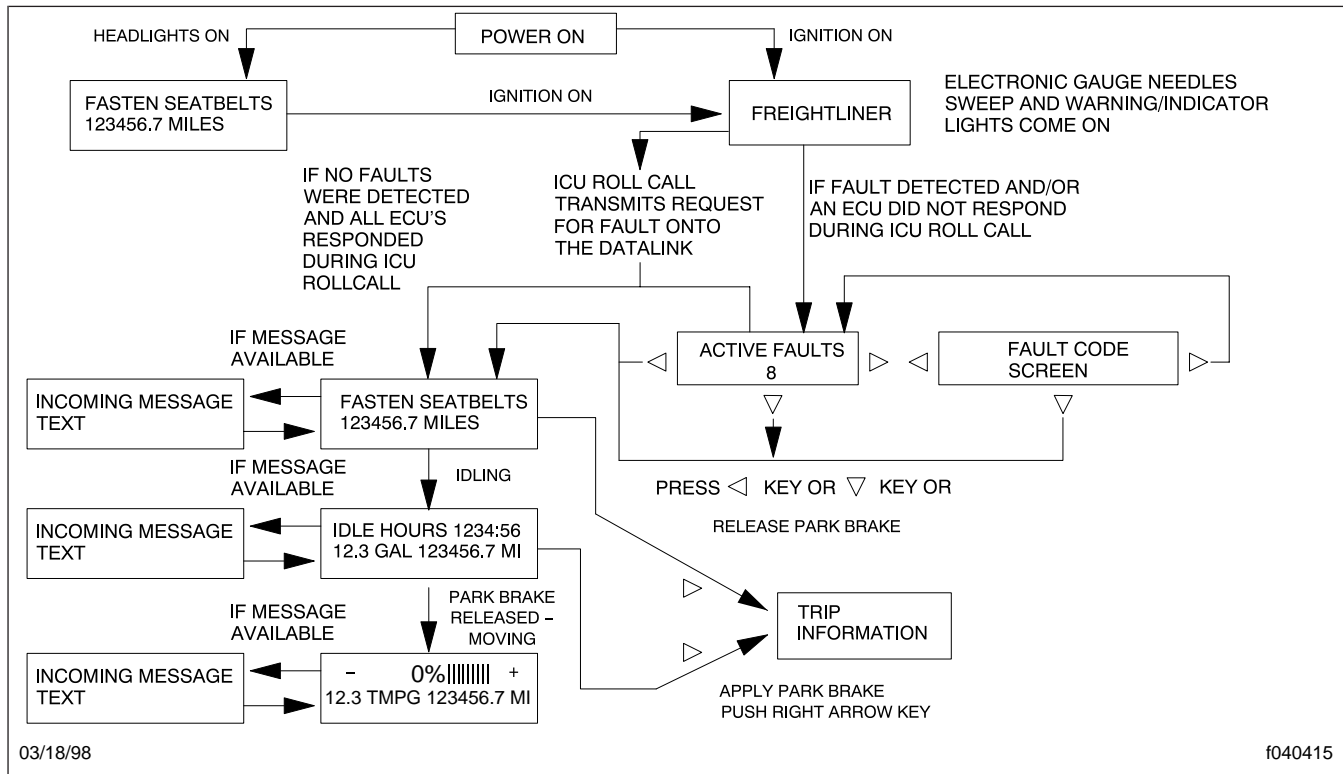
POWER ON

HEADLIGHTS ON

IGNITION ON

FASTEN SEATBELTS
123456.7 MILES

IGNITION ON

FREIGHTLINER

ELECTRONIC GAUGE NEEDLES SWEEP AND WARNING/INDICATOR LIGHTS COME ON

IF NO FAULTS WERE DETECTED AND ALL ECU'S RESPONDED DURING ICU ROLLCALL

ICU ROLL CALL TRANSMITS REQUEST FOR FAULT ONTO THE DATALINK

IF FAULT DETECTED AND/OR AN ECU DID NOT RESPOND DURING ICU ROLL CALL

IF MESSAGE AVAILABLE

◁ ACTIVE FAULTS
8 ▷

◁ FAULT CODE SCREEN ▷

▽

▽

INCOMING MESSAGE TEXT

FASTEN SEATBELTS
123456.7 MILES

IF MESSAGE AVAILABLE

IDLING

PRESS ◁ KEY OR ▽ KEY OR

RELEASE PARK BRAKE

INCOMING MESSAGE TEXT

IDLE HOURS 1234:56
12.3 GAL 123456.7 MI

IF MESSAGE AVAILABLE

PARK BRAKE RELEASED – MOVING

▷

▷

TRIP INFORMATION

INCOMING MESSAGE TEXT

– 0%|||||||| +
12.3 TMPG 123456.7 MI

APPLY PARK BRAKE
PUSH RIGHT ARROW KEY

03/18/98

f040415